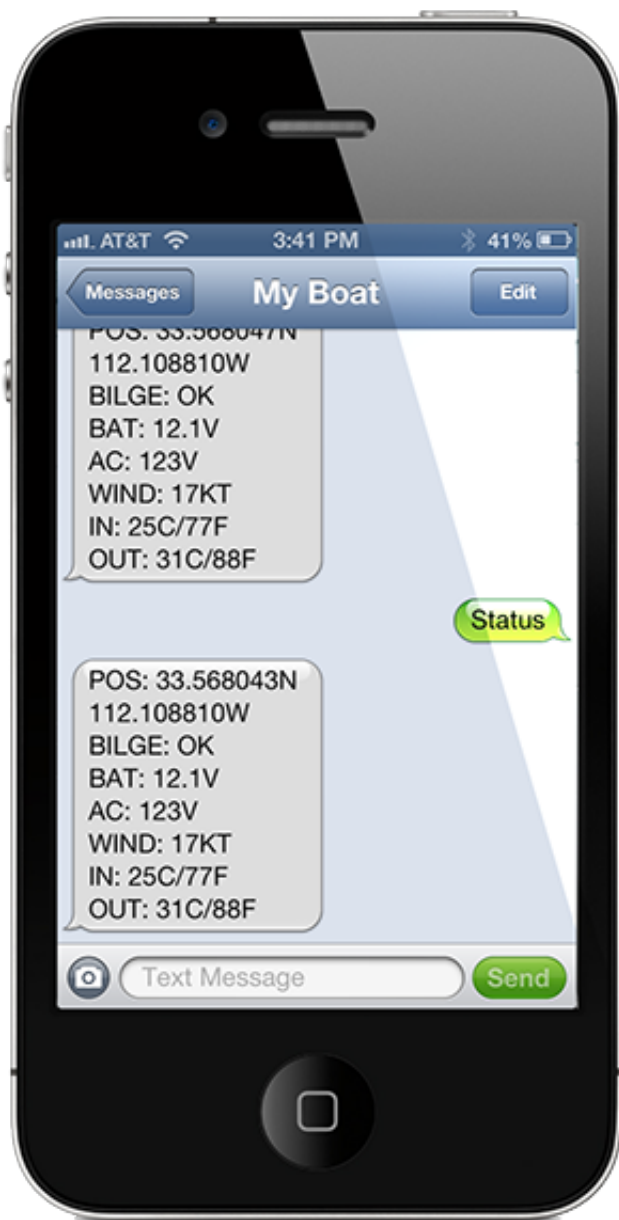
AT&T 3:41 PM 41%

Messages

My Boat

Edit

POS: 33.568047N
112.108810W
BILGE: OK
BAT: 12.1V
AC: 123V
WIND: 17KT
IN: 25C/77F
OUT: 31C/88F

Status

POS: 33.568043N
112.108810W
BILGE: OK
BAT: 12.1V
AC: 123V
WIND: 17KT
IN: 25C/77F
OUT: 31C/88F

Text Message

Send